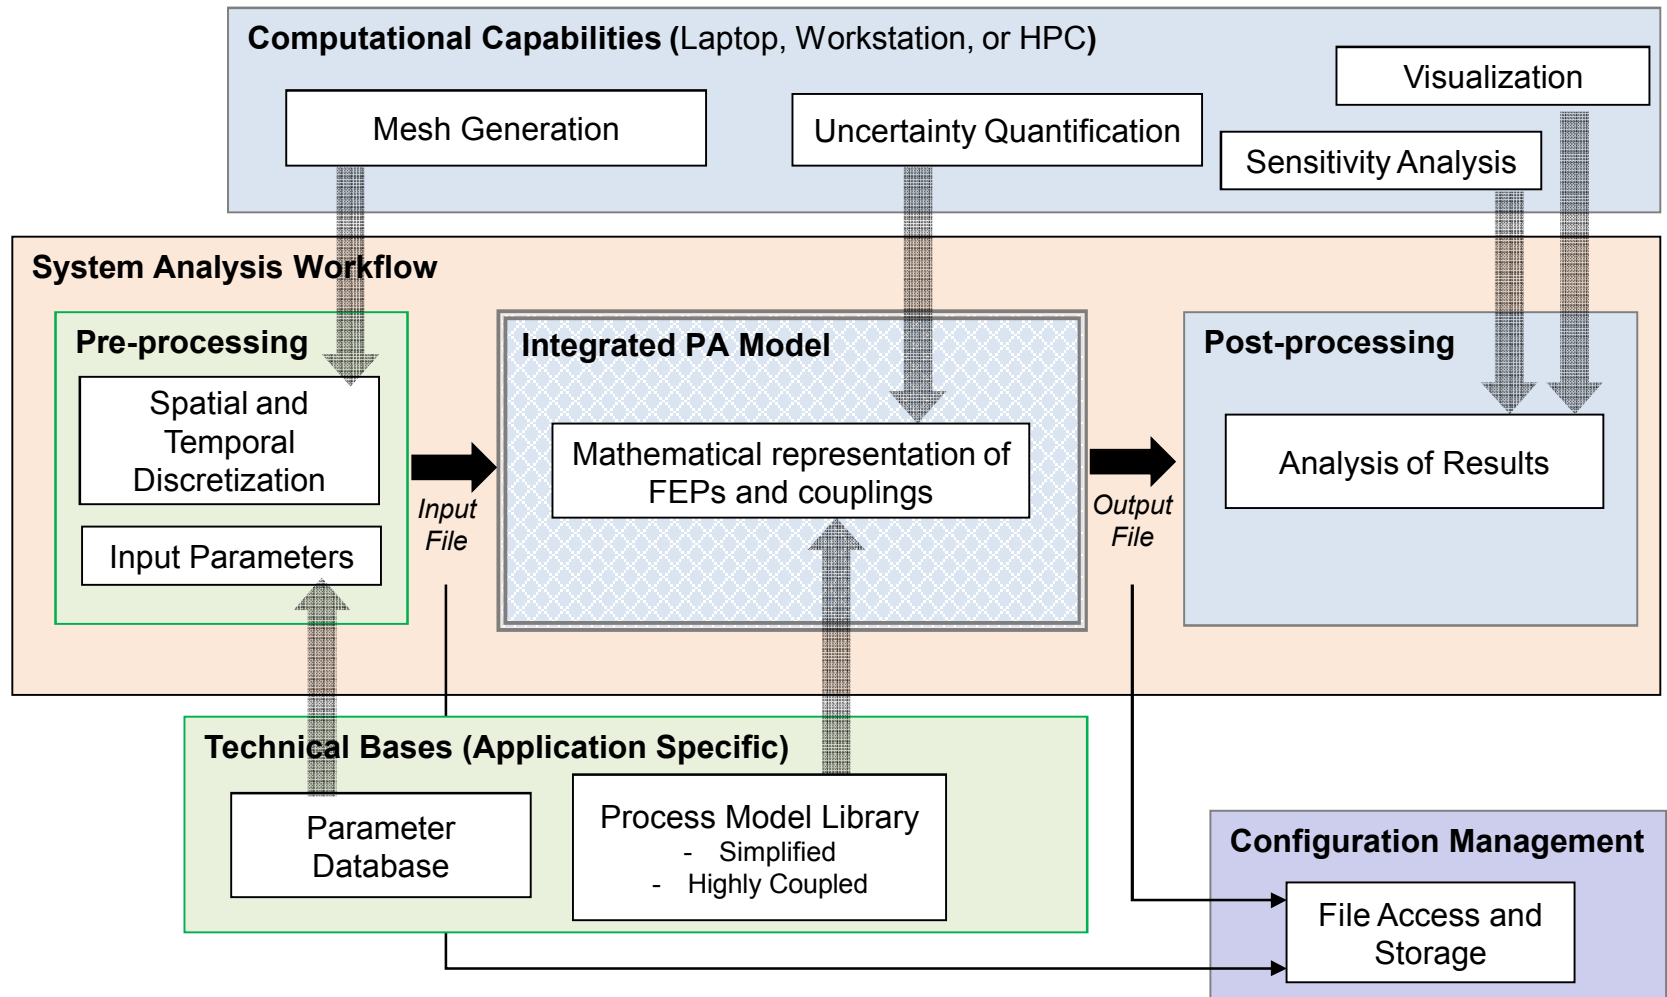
Computational Capabilities (Laptop, Workstation, or HPC)

Mesh Generation

Uncertainty Quantification

Visualization

Sensitivity Analysis

System Analysis Workflow

Pre-processing

Spatial and Temporal Discretization

Input Parameters

Input File

Integrated PA Model

Mathematical representation of FEPs and couplings

Output File

Post-processing

Analysis of Results

Technical Bases (Application Specific)

Parameter Database

Process Model Library
- Simplified
- Highly Coupled

Configuration Management

File Access and Storage